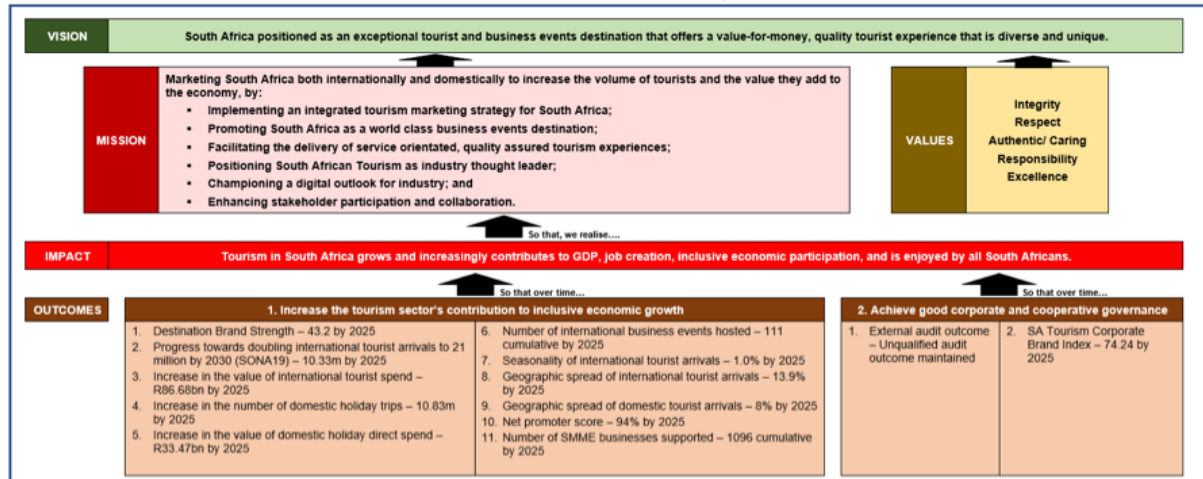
VISION

South Africa positioned as an exceptional tourist and business events destination that offers a value-for-money, quality tourist experience that is diverse and unique.

MISSION

Marketing South Africa both internationally and domestically to increase the volume of tourists and the value they add to the economy, by:

- Implementing an integrated tourism marketing strategy for South Africa;
- Promoting South Africa as a world class business events destination;
- Facilitating the delivery of service orientated, quality assured tourism experiences;
- Positioning South African Tourism as industry thought leader;
- Championing a digital outlook for industry; and
- Enhancing stakeholder participation and collaboration.

VALUES

Integrity
Respect
Authentic/ Caring
Responsibility
Excellence

So that, we realise....

IMPACT

Tourism in South Africa grows and increasingly contributes to GDP, job creation, inclusive economic participation, and is enjoyed by all South Africans.

So that over time...

So that over time...

OUTCOMES

1. Increase the tourism sector's contribution to inclusive economic growth

1. Destination Brand Strength – 43.2 by 2025
2. Progress towards doubling international tourist arrivals to 21 million by 2030 (SONA19) – 10.33m by 2025
3. Increase in the value of international tourist spend – R86.68bn by 2025
4. Increase in the number of domestic holiday trips – 10.83m by 2025
5. Increase in the value of domestic holiday direct spend – R33.47bn by 2025

6. Number of international business events hosted – 111 cumulative by 2025
7. Seasonality of international tourist arrivals – 1.0% by 2025
8. Geographic spread of international tourist arrivals – 13.9% by 2025
9. Geographic spread of domestic tourist arrivals – 8% by 2025
10. Net promoter score – 94% by 2025
11. Number of SMME businesses supported – 1096 cumulative by 2025

2. Achieve good corporate and cooperative governance

1. External audit outcome – Unqualified audit outcome maintained

2. SA Tourism Corporate Brand Index – 74.24 by 2025